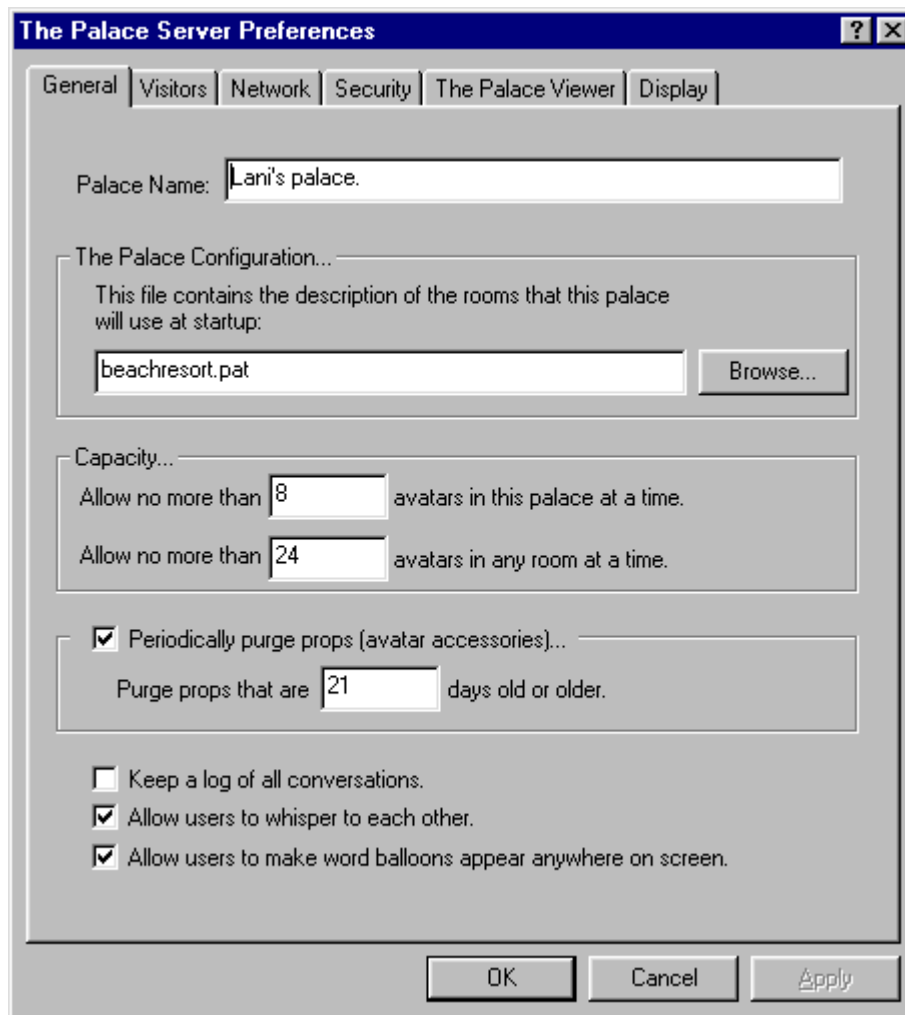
The Palace Server Preferences
? X

General | Visitors | Network | Security | The Palace Viewer | Display

Palace Name: Lani's palace.

The Palace Configuration...
This file contains the description of the rooms that this palace will use at startup:
beachresort.pat
Browse...

Capacity...
Allow no more than 8 avatars in this palace at a time.
Allow no more than 24 avatars in any room at a time.

☑ Periodically purge props (avatar accessories)...
Purge props that are 21 days old or older.

☐ Keep a log of all conversations.
☑ Allow users to whisper to each other.
☑ Allow users to make word balloons appear anywhere on screen.

OK
Cancel
Apply